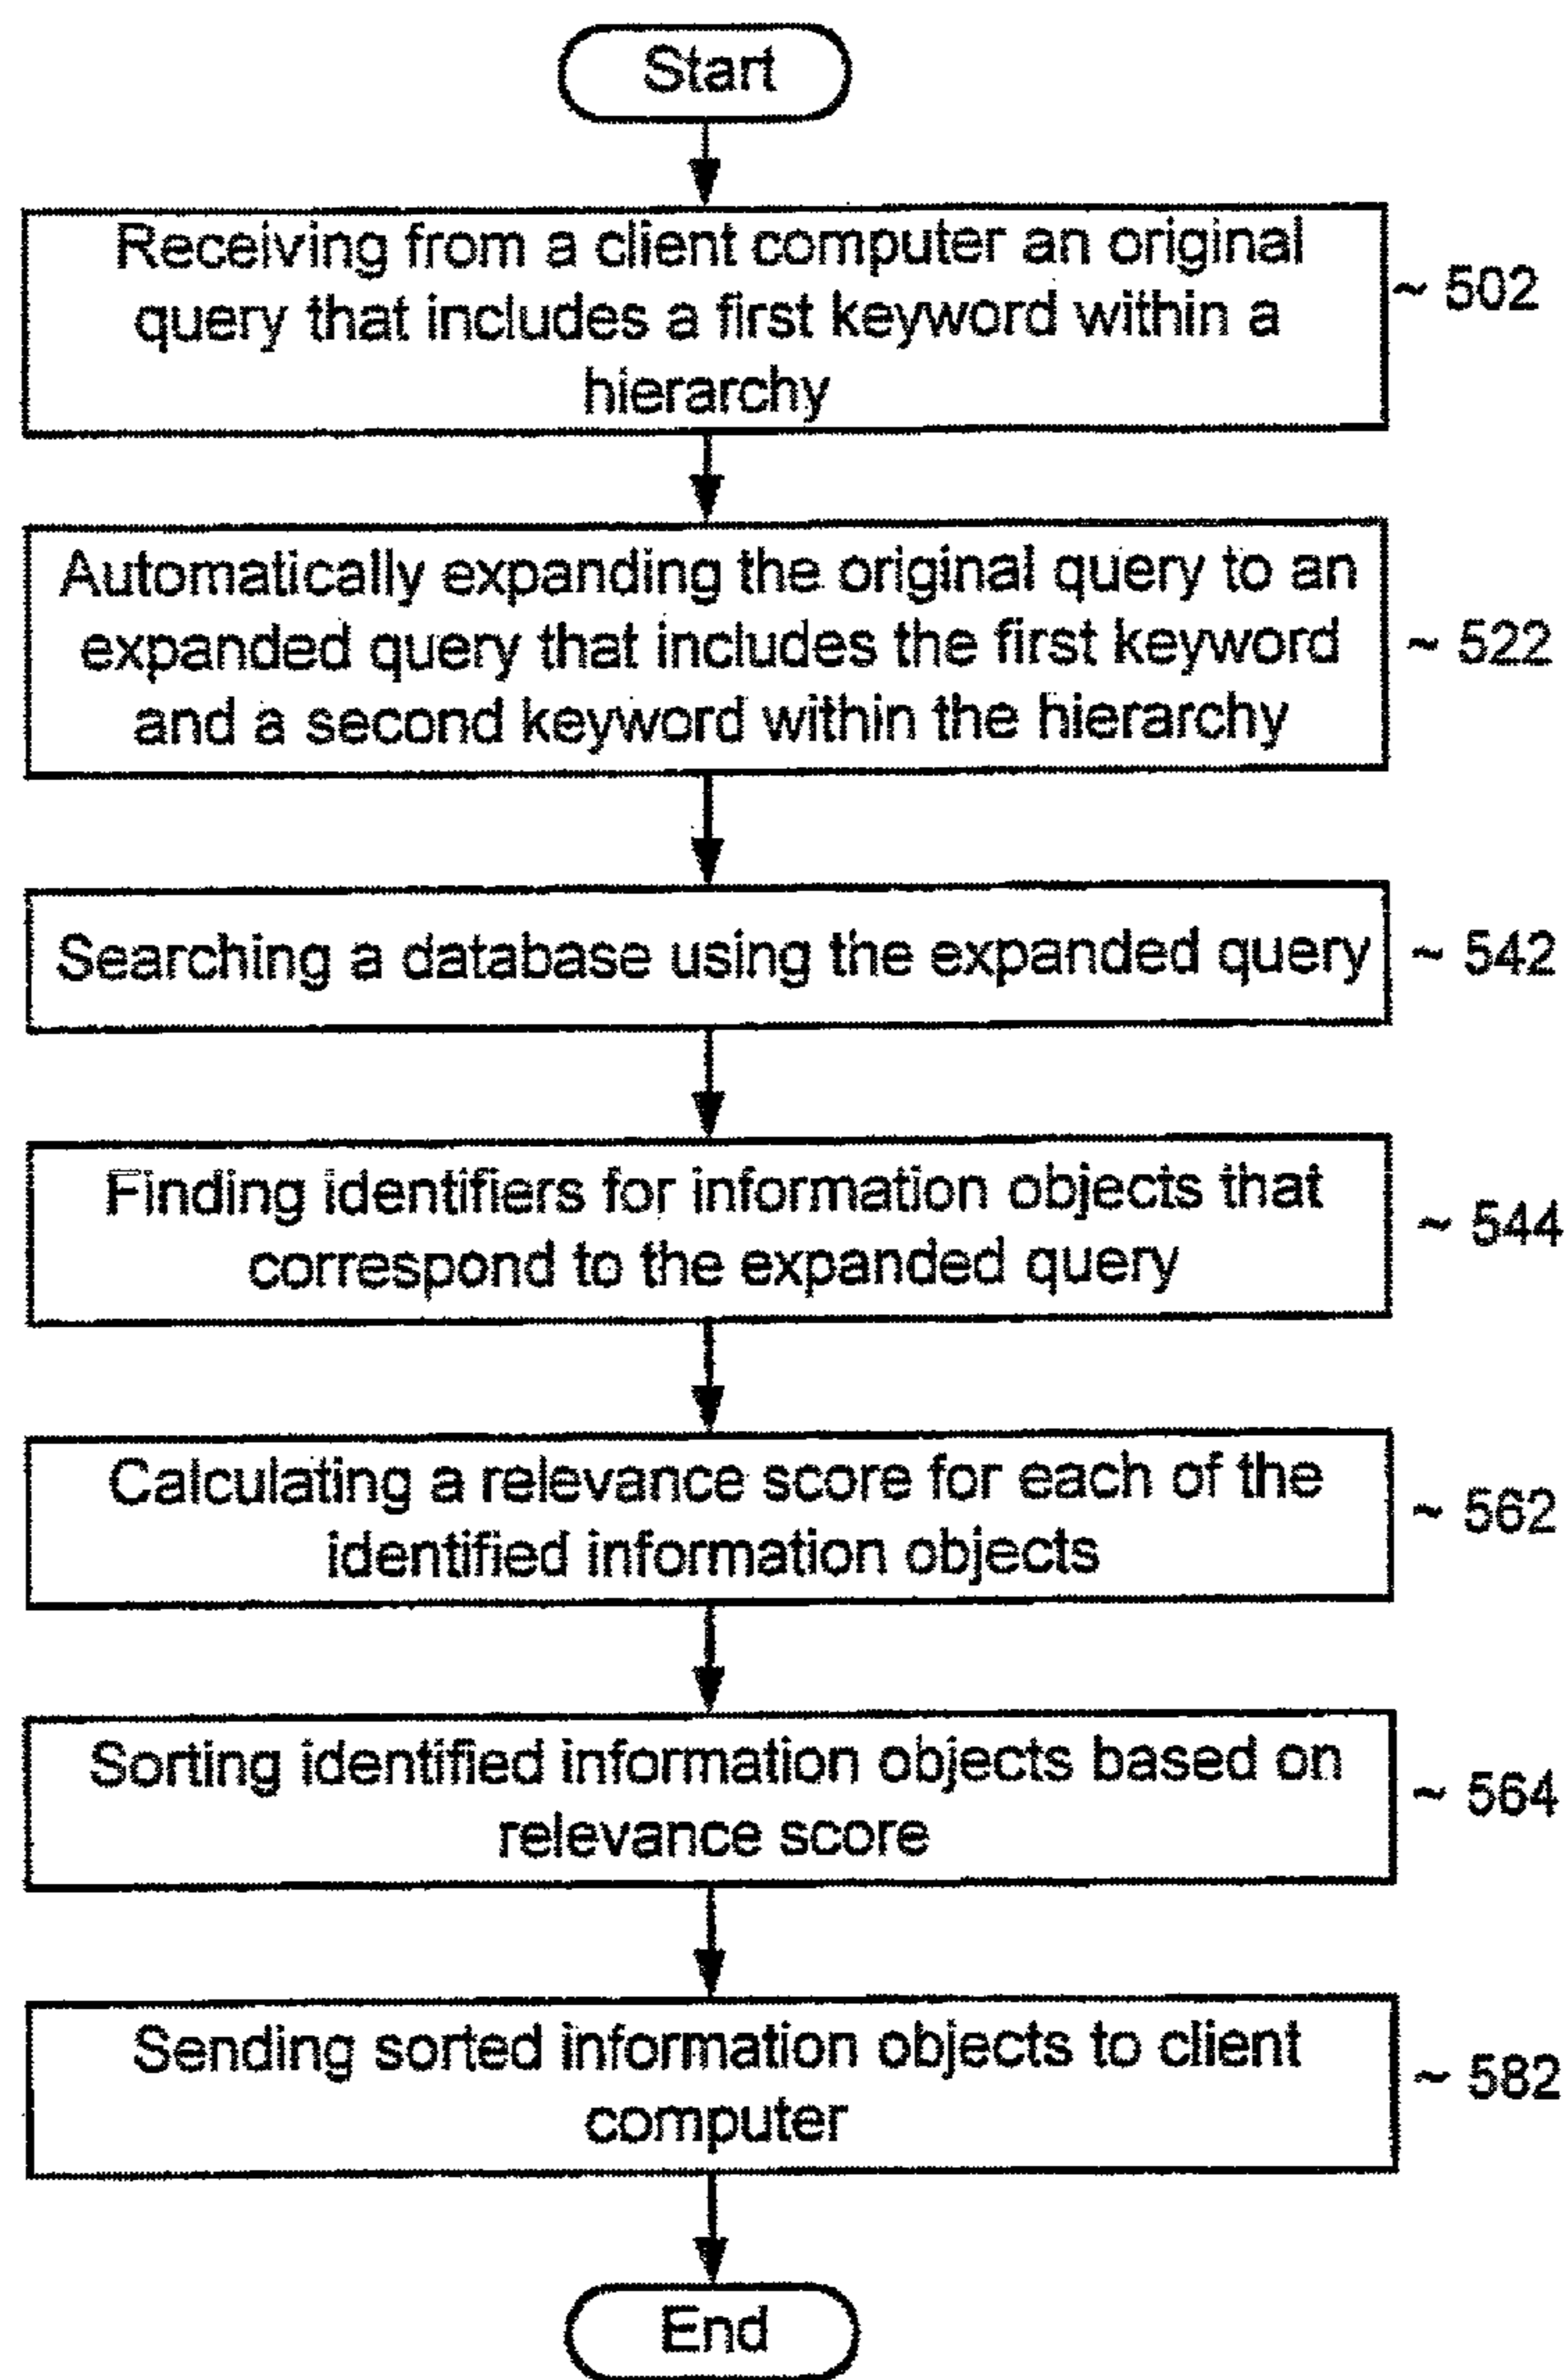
Start

Receiving from a client computer an original query that includes a first keyword within a hierarchy

~ 502

Automatically expanding the original query to an expanded query that includes the first keyword and a second keyword within the hierarchy

~ 522

Searching a database using the expanded query

~ 542

Finding identifiers for information objects that correspond to the expanded query

~ 544

Calculating a relevance score for each of the identified information objects

~ 562

Sorting identified information objects based on relevance score

~ 564

Sending sorted information objects to client computer

~ 582

End